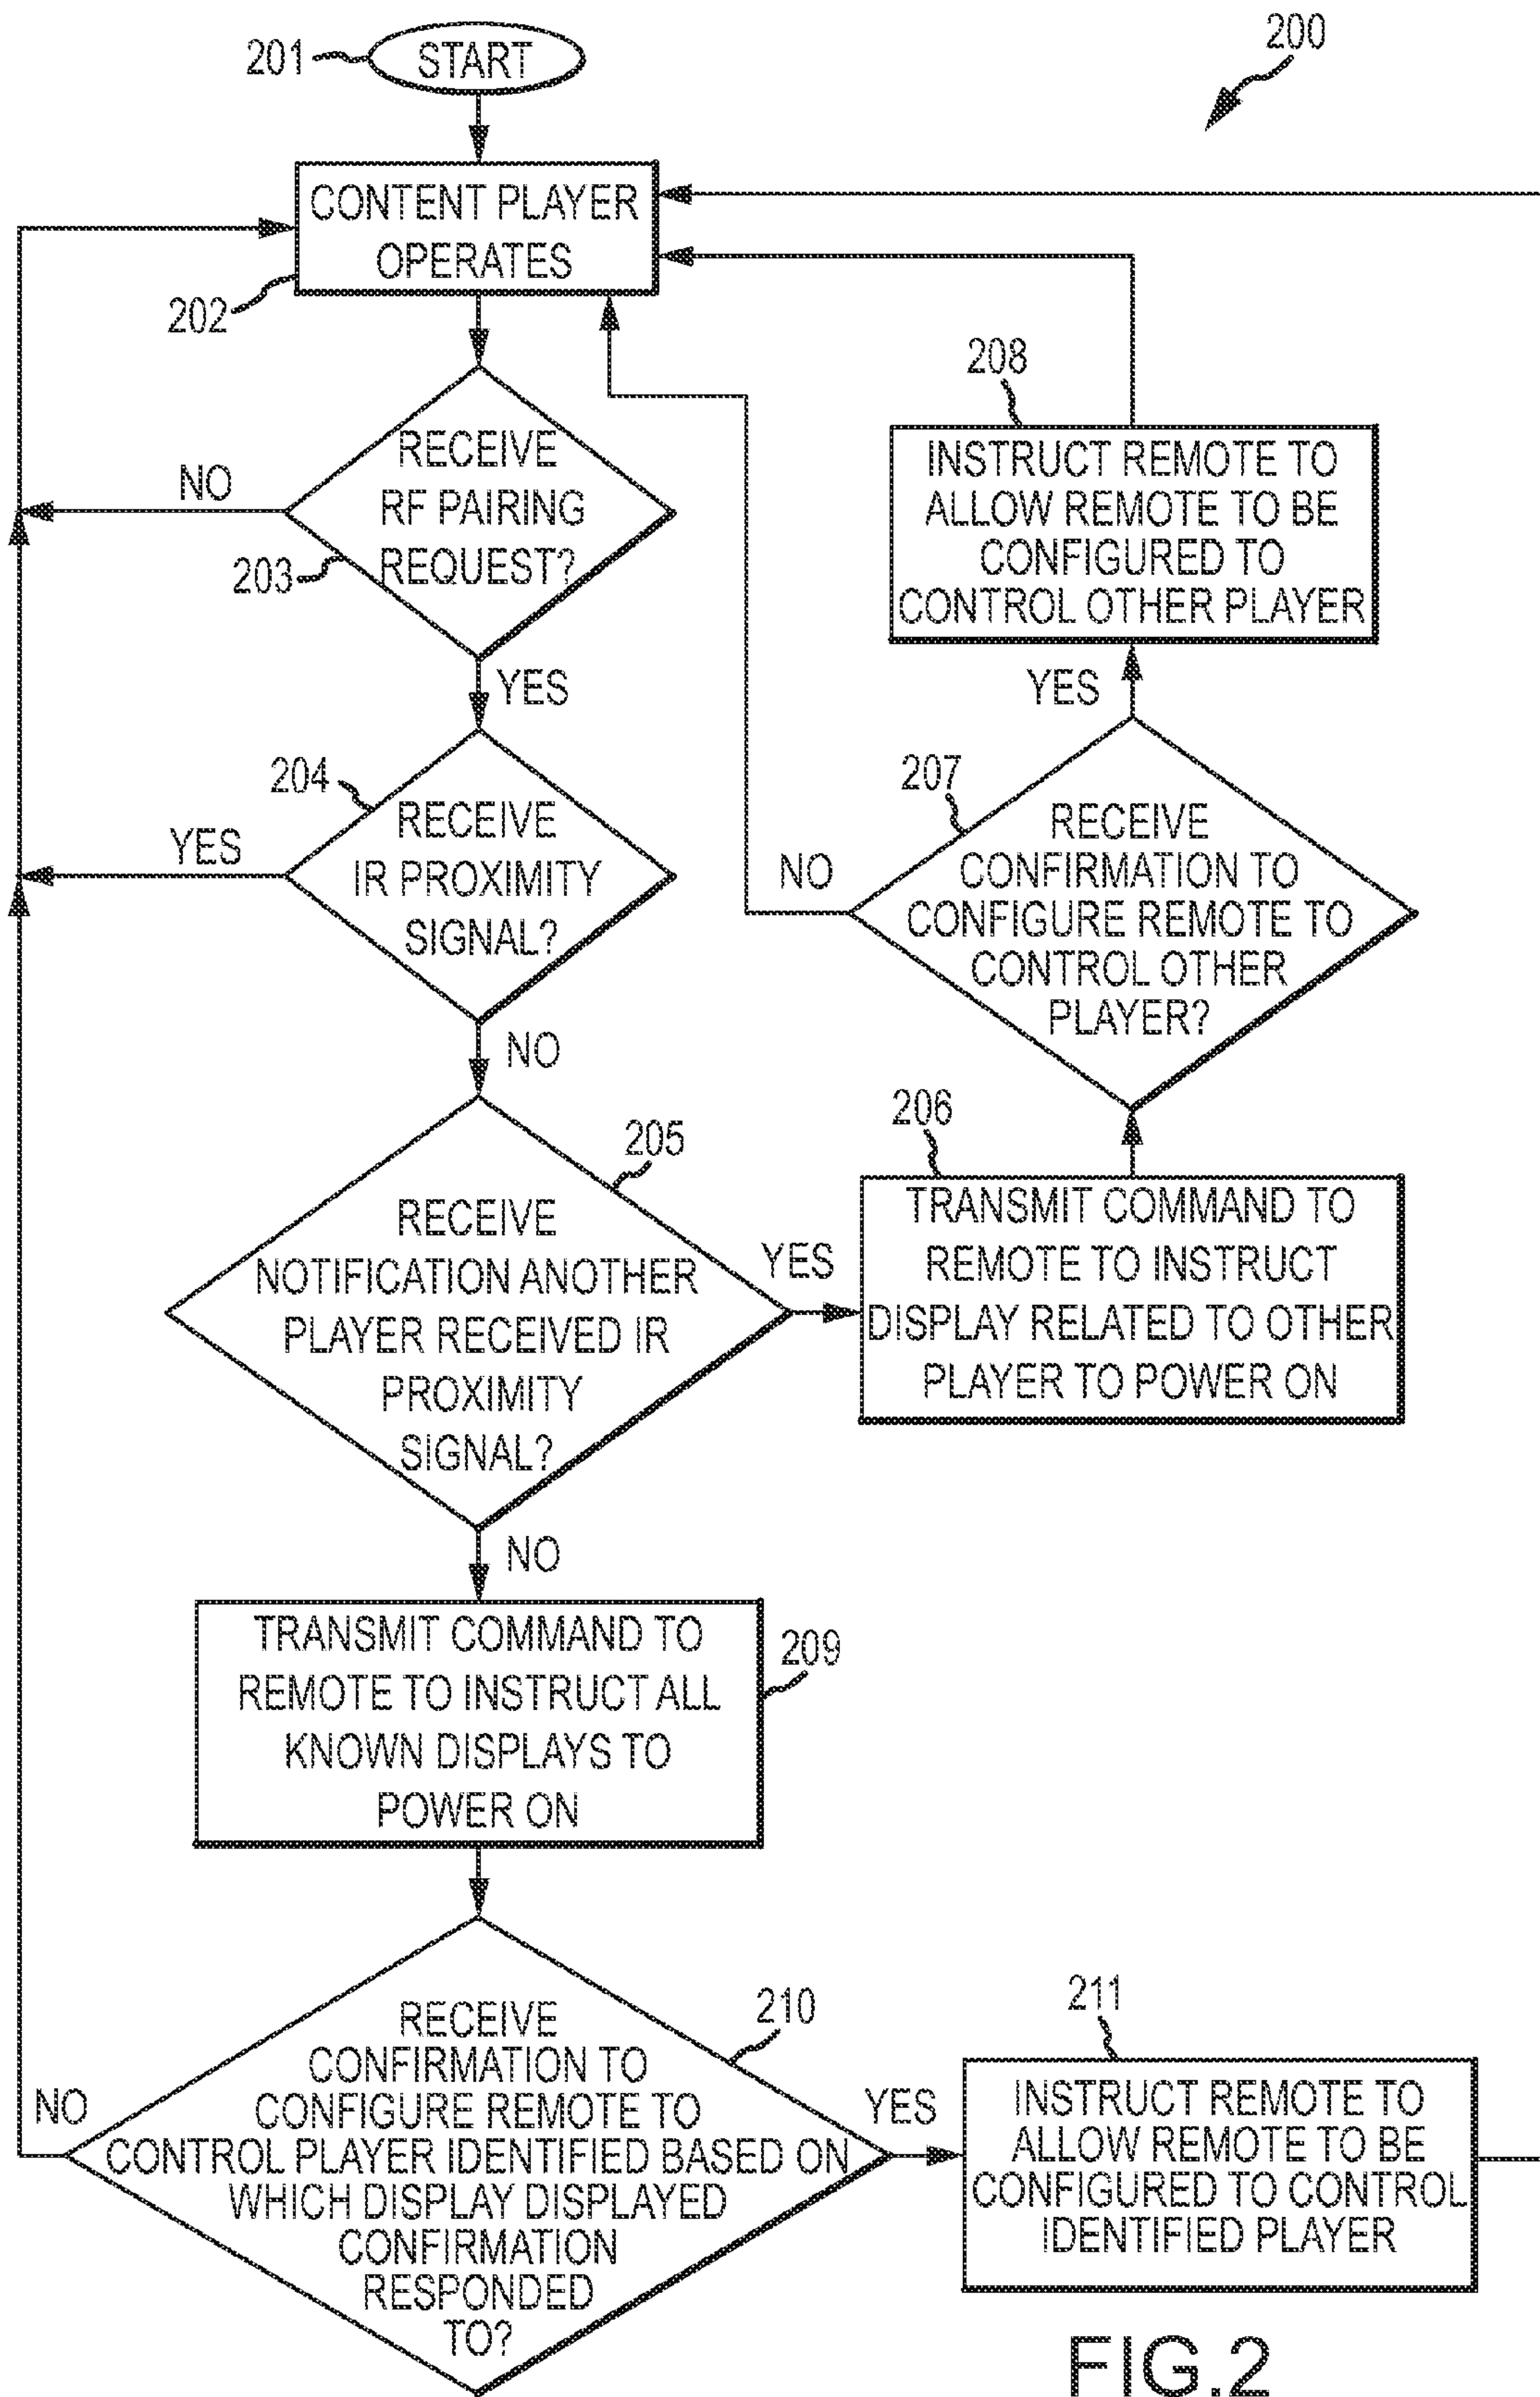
200

201 START

CONTENT PLAYER OPERATES
202

RECEIVE RF PAIRING REQUEST?
203
NO
YES

204
RECEIVE IR PROXIMITY SIGNAL?
YES
NO

205
RECEIVE NOTIFICATION ANOTHER PLAYER RECEIVED IR PROXIMITY SIGNAL?
YES
NO

206
TRANSMIT COMMAND TO REMOTE TO INSTRUCT DISPLAY RELATED TO OTHER PLAYER TO POWER ON

207
RECEIVE CONFIRMATION TO CONFIGURE REMOTE TO CONTROL OTHER PLAYER?
NO
YES

208
INSTRUCT REMOTE TO ALLOW REMOTE TO BE CONFIGURED TO CONTROL OTHER PLAYER

TRANSMIT COMMAND TO REMOTE TO INSTRUCT ALL KNOWN DISPLAYS TO POWER ON
209

210
RECEIVE CONFIRMATION TO CONFIGURE REMOTE TO CONTROL PLAYER IDENTIFIED BASED ON WHICH DISPLAY DISPLAYED CONFIRMATION RESPONDED TO?
NO
YES

211
INSTRUCT REMOTE TO ALLOW REMOTE TO BE CONFIGURED TO CONTROL IDENTIFIED PLAYER

FIG.2